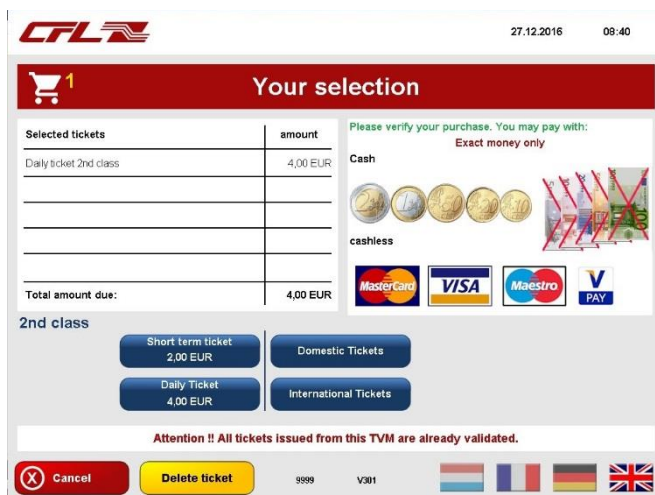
CFL

27.12.2016 09:40

1

Your selection

| Selected tickets | amount |
|---|---|
| Daily ticket 2nd class | 4,00 EUR |
| | |
| | |
| | |
| | |
| Total amount due: | 4,00 EUR |

Please verify your purchase. You may pay with:
Exact money only

Cash

cashless

MasterCard VISA Maestro V PAY

2nd class

Short term ticket
2,00 EUR

Daily Ticket
4,00 EUR

Domestic Tickets

International Tickets

Attention !! All tickets issued from this TVM are already validated.

Cancel

Delete ticket

9999 V301